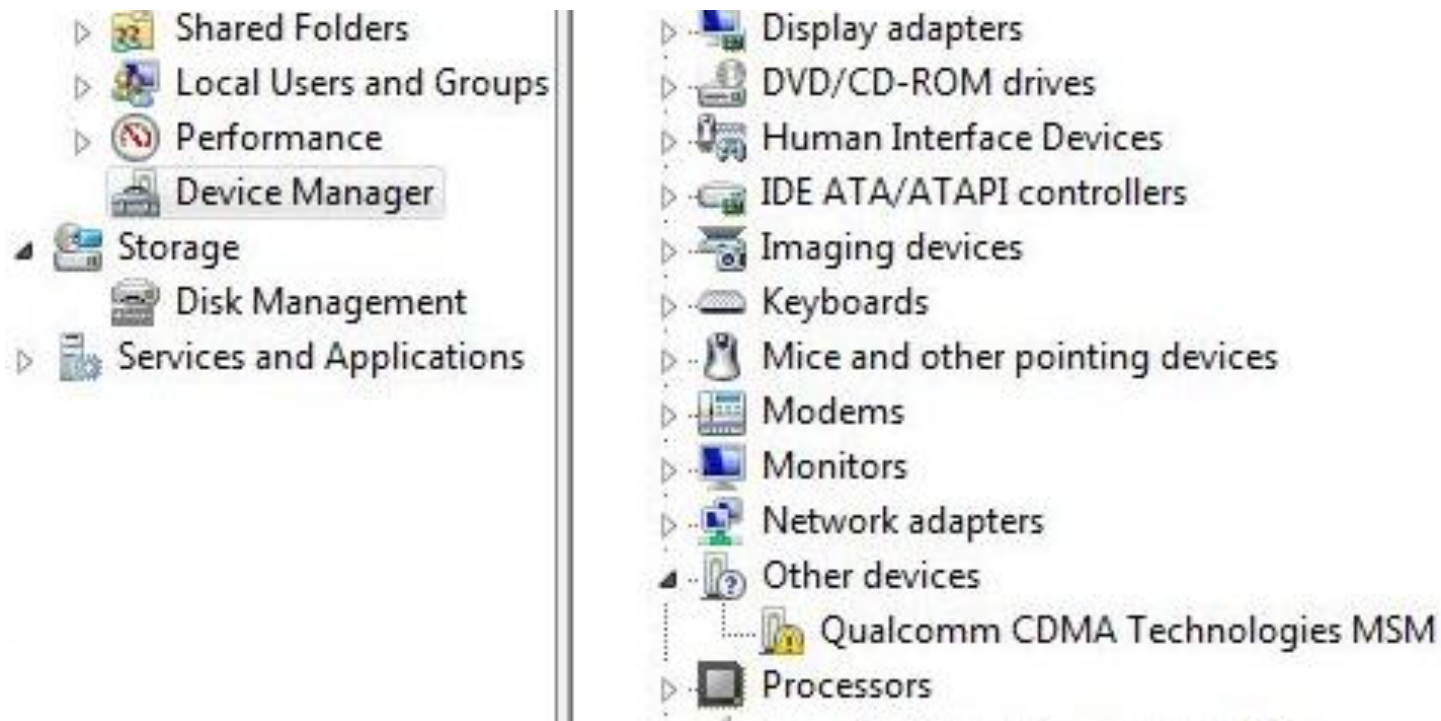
Shared Folders
Local Users and Groups
Performance
Device Manager
Storage
Disk Management
Services and Applications

Display adapters
DVD/CD-ROM drives
Human Interface Devices
IDE ATA/ATAPI controllers
Imaging devices
Keyboards
Mice and other pointing devices
Modems
Monitors
Network adapters
Other devices
Qualcomm CDMA Technologies MSM
Processors